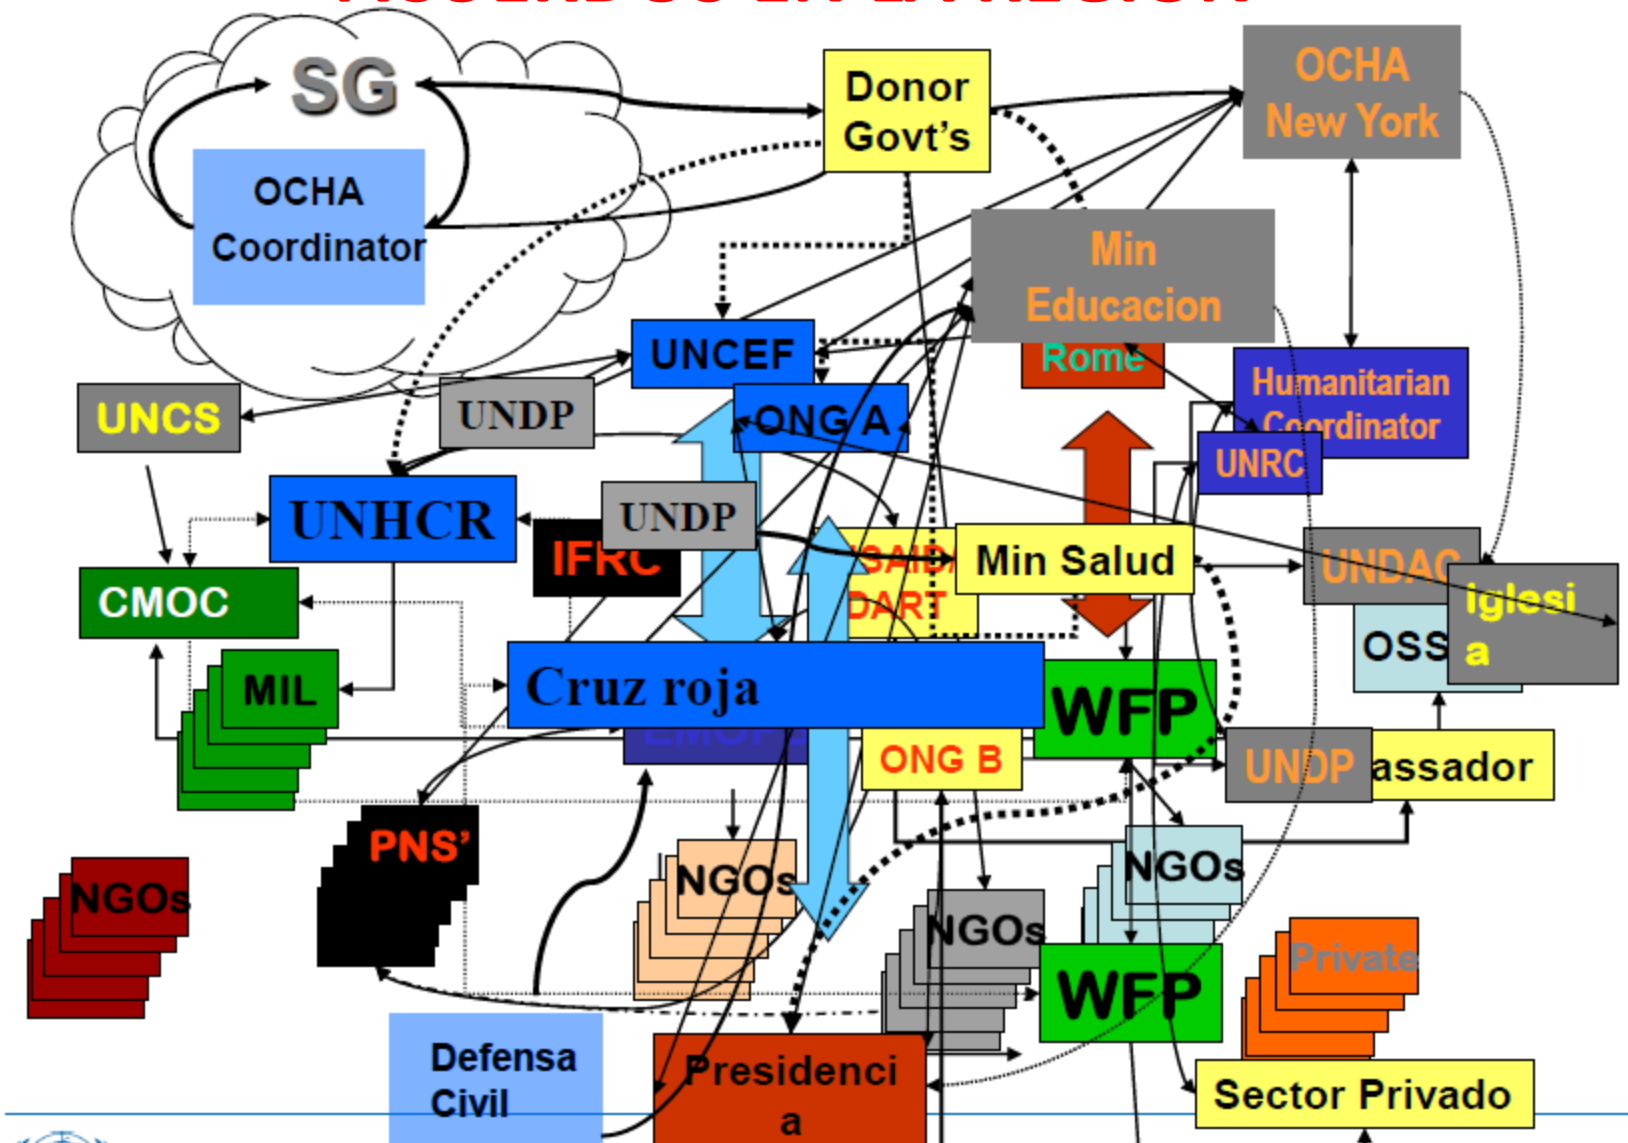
SG

OCHA Coordinator

Donor Govt's

OCHA New York

Min Educacion

Rome

UNCEF

UNCS

UNDP

ONG A

Humanitarian Coordinator

UNRC

UNHCR

IFRC

UNDP

USAID DART

Min Salud

UNDAC

Iglesia

OSS

CMOC

MIL

Cruz roja

WFP

UNDP

assador

ONG B

PNS'

NGOs

NGOs

NGOs

NGOs

WFP

Private

Defensa Civil

Presidencia

Sector Privado